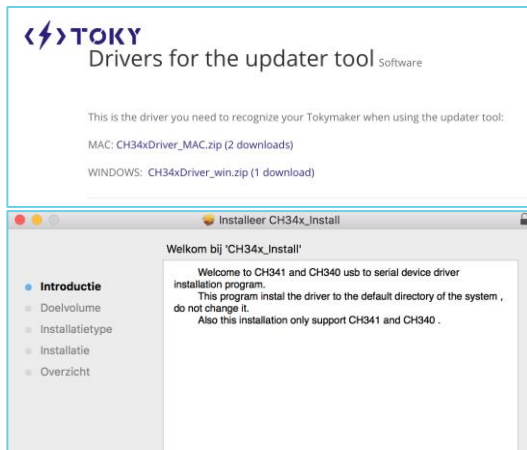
TOKY
Drivers for the updater tool Software

This is the driver you need to recognize your Tokymaker when using the updater tool:

MAC: CH34xDriver_MAC.zip (2 downloads)

WINDOWS: CH34xDriver_win.zip (1 download)

Installeer CH34x_Install

Welkom bij 'CH34x_Install'

Introductie
Doelvolume
Installatietype
Installatie
Overzicht

Welcome to CH341 and CH340 usb to serial device driver installation program.
This program instal the driver to the default directory of the system , do not change it.
Also this installation only support CH341 and CH340 .